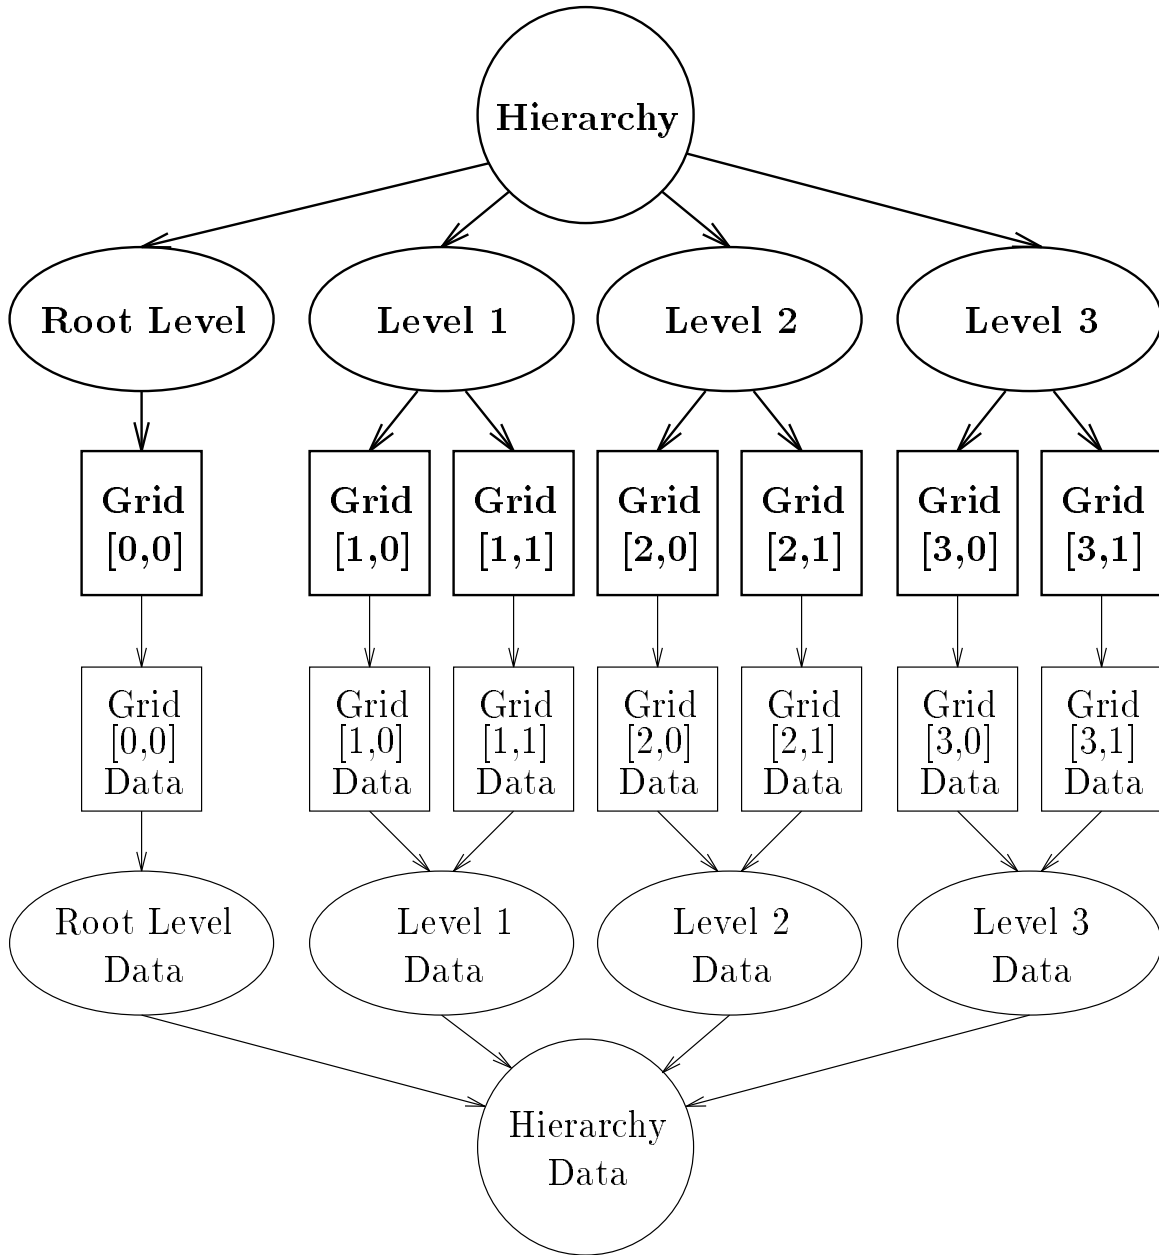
Hierarchy

Root Level

Level 1

Level 2

Level 3

Grid [0,0]

Grid [1,0]

Grid [1,1]

Grid [2,0]

Grid [2,1]

Grid [3,0]

Grid [3,1]

Grid [0,0] Data

Grid [1,0] Data

Grid [1,1] Data

Grid [2,0] Data

Grid [2,1] Data

Grid [3,0] Data

Grid [3,1] Data

Root Level Data

Level 1 Data

Level 2 Data

Level 3 Data

Hierarchy Data